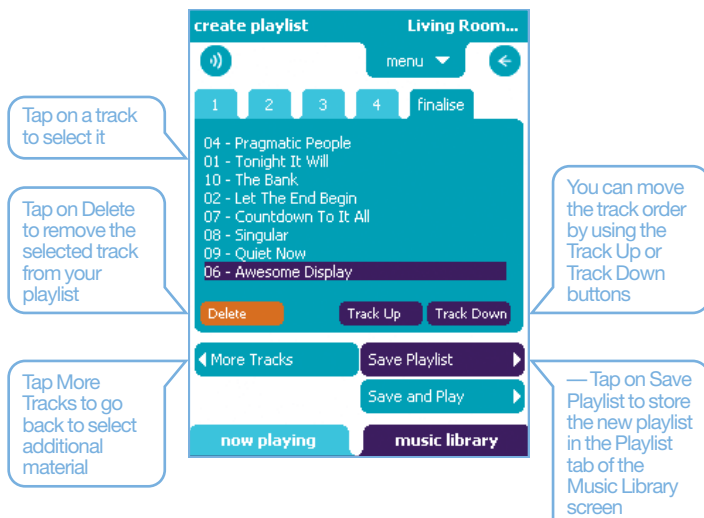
create playlist Living Room...

menu

1 2 3 4 finalise

04 - Pragmatic People
01 - Tonight It Will
10 - The Bank
02 - Let The End Begin
07 - Countdown To It All
08 - Singular
09 - Quiet Now
06 - Awesome Display

Delete Track Up Track Down

More Tracks Save Playlist

Save and Play

now playing music library

Tap on a track to select it

Tap on Delete to remove the selected track from your playlist

Tap More Tracks to go back to select additional material

You can move the track order by using the Track Up or Track Down buttons

— Tap on Save Playlist to store the new playlist in the Playlist tab of the Music Library screen